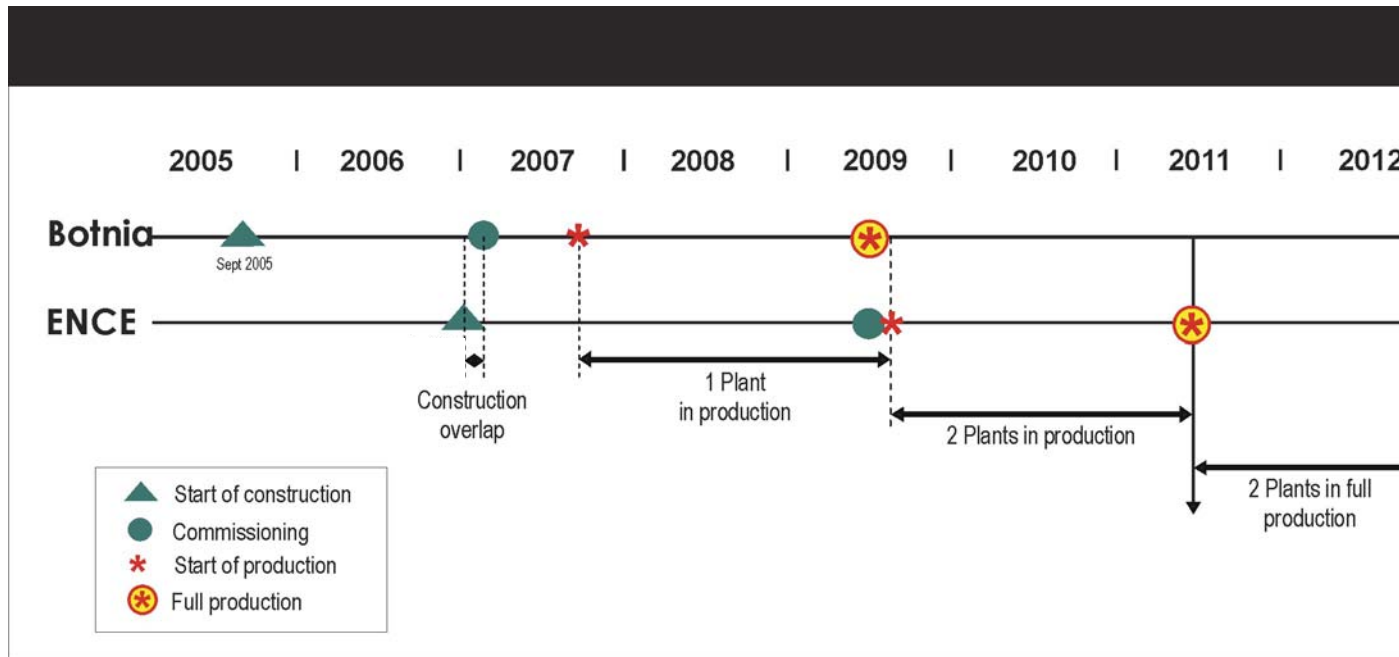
2005 | 2006 | 2007 | 2008 | 2009 | 2010 | 2011 | 2012

Botnia

Sept 2005

ENCE

Construction overlap

1 Plant in production

2 Plants in production

2 Plants in full production

Start of construction
Commissioning
Start of production
Full production